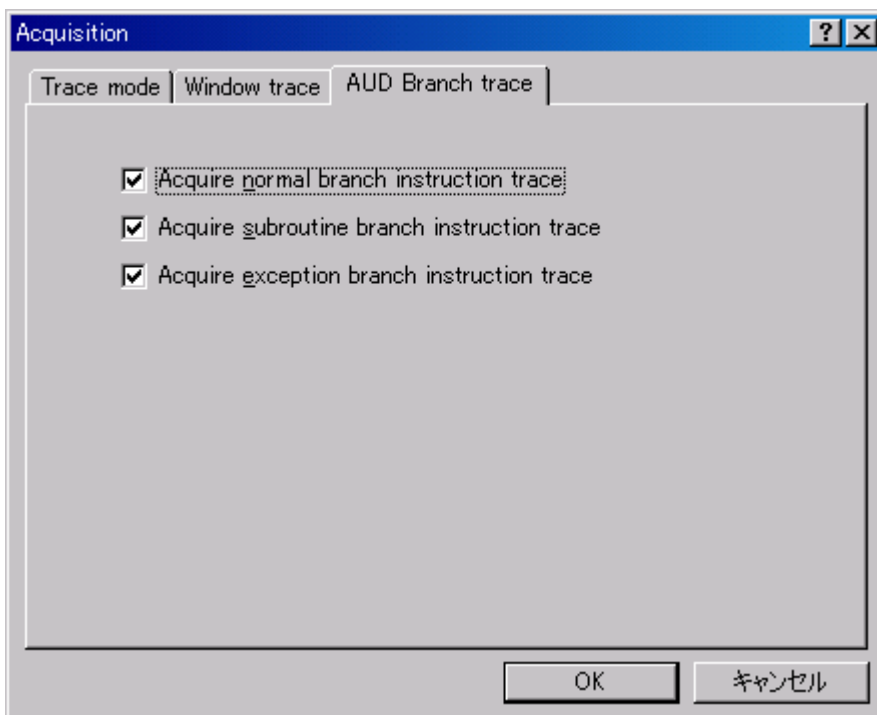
Acquisition

?

×

Trace mode | Window trace | AUD Branch trace

☑ Acquire normal branch instruction trace

☑ Acquire subroutine branch instruction trace

☑ Acquire exception branch instruction trace

OK

キャンセル